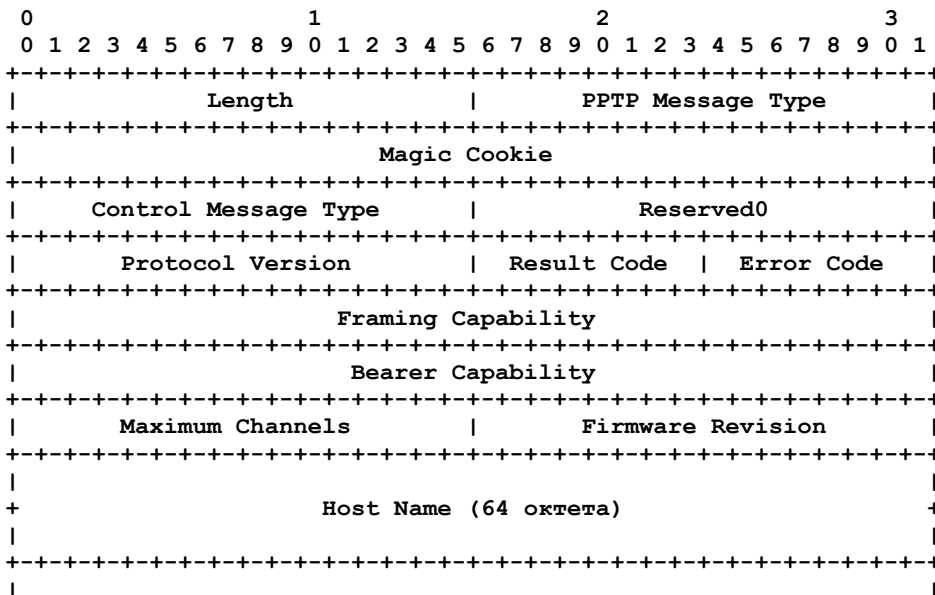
0 1 2 3
0 1 2 3 4 5 6 7 8 9 0 1 2 3 4 5 6 7 8 9 0 1 2 3 4 5 6 7 8 9 0 1

| Length | PPTP Message Type |
|---|---|
| Magic Cookie | |
| Control Message Type | Reserved0 |

| Protocol Version | Result Code | Error Code |
|---|---|---|

Framing Capability

Bearer Capability

| Maximum Channels | Firmware Revision |
|---|---|

Host Name (64 октета)